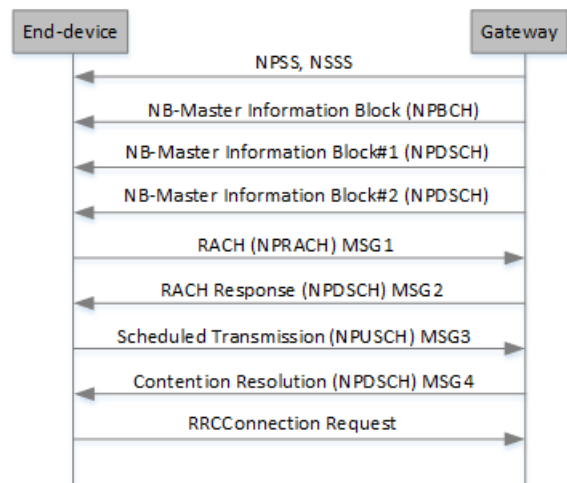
End-device

Gateway

NPSS, NSSS

NB-Master Information Block (NPBCH)

NB-Master Information Block#1 (NPDSCH)

NB-Master Information Block#2 (NPDSCH)

RACH (NPRACH) MSG1

RACH Response (NPDSCH) MSG2

Scheduled Transmission (NPUSCH) MSG3

Contention Resolution (NPDSCH) MSG4

RRCConnection Request